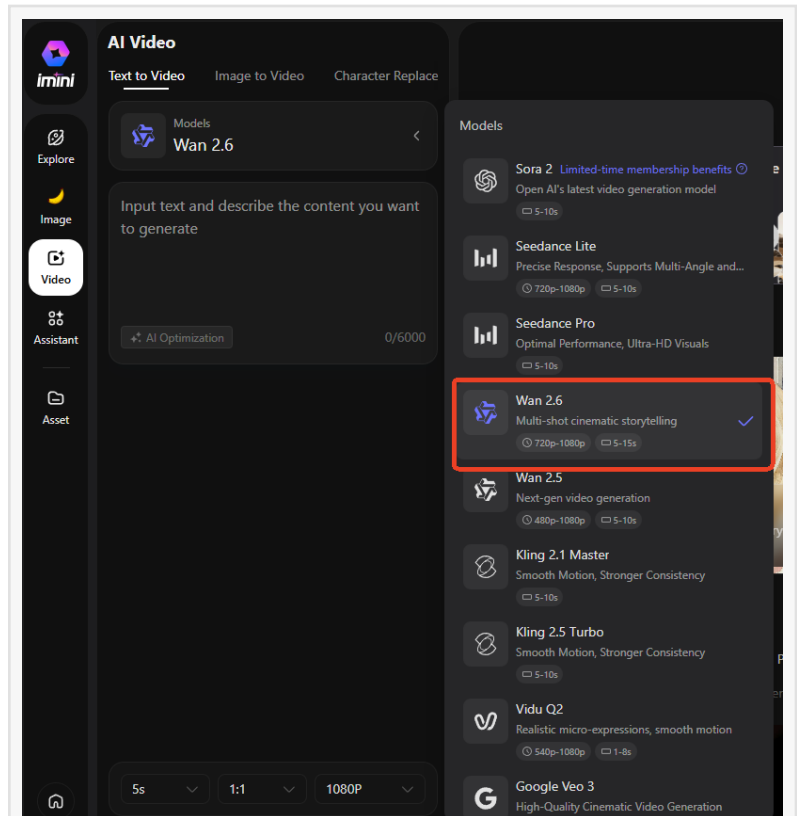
imini

Explore

Image

Video

Assistant

Asset

AI Video

Text to Video Image to Video Character Replace

Models
Wan 2.6

Input text and describe the content you want to generate

AI Optimization 0/6000

5s 1:1 1080P

Models

Sora 2 Limited-time membership benefits
Open AI's latest video generation model
5-10s

Seedance Lite
Precise Response, Supports Multi-Angle and...
720p-1080p 5-10s

Seedance Pro
Optimal Performance, Ultra-HD Visuals
5-10s

Wan 2.6
Multi-shot cinematic storytelling
720p-1080p 5-15s

Wan 2.5
Next-gen video generation
480p-1080p 5-10s

Kling 2.1 Master
Smooth Motion, Stronger Consistency
5-10s

Kling 2.5 Turbo
Smooth Motion, Stronger Consistency
5-10s

Vidu Q2
Realistic micro-expressions, smooth motion
540p-1080p 1-8s

Google Veo 3
High-Quality Cinematic Video Generation